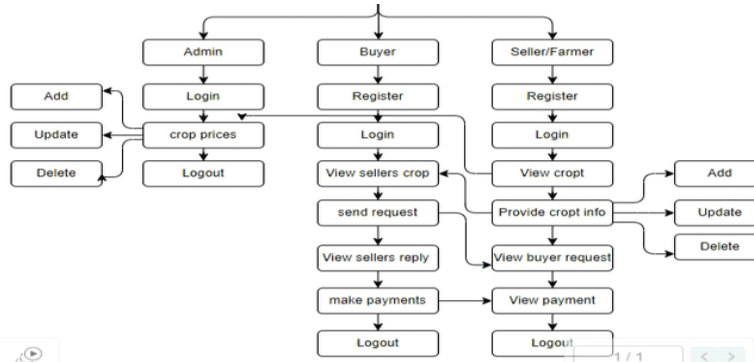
Admin
Buyer
Seller/Farmer
Add
Login
Register
Register
Update
crop prices
Login
Login
Delete
Logout
View sellers crop
View cropt
Add
send request
Provide cropt info
Update
Delete
View sellers reply
View buyer request
make payments
View payment
Logout
Logout
1 / 1
< >